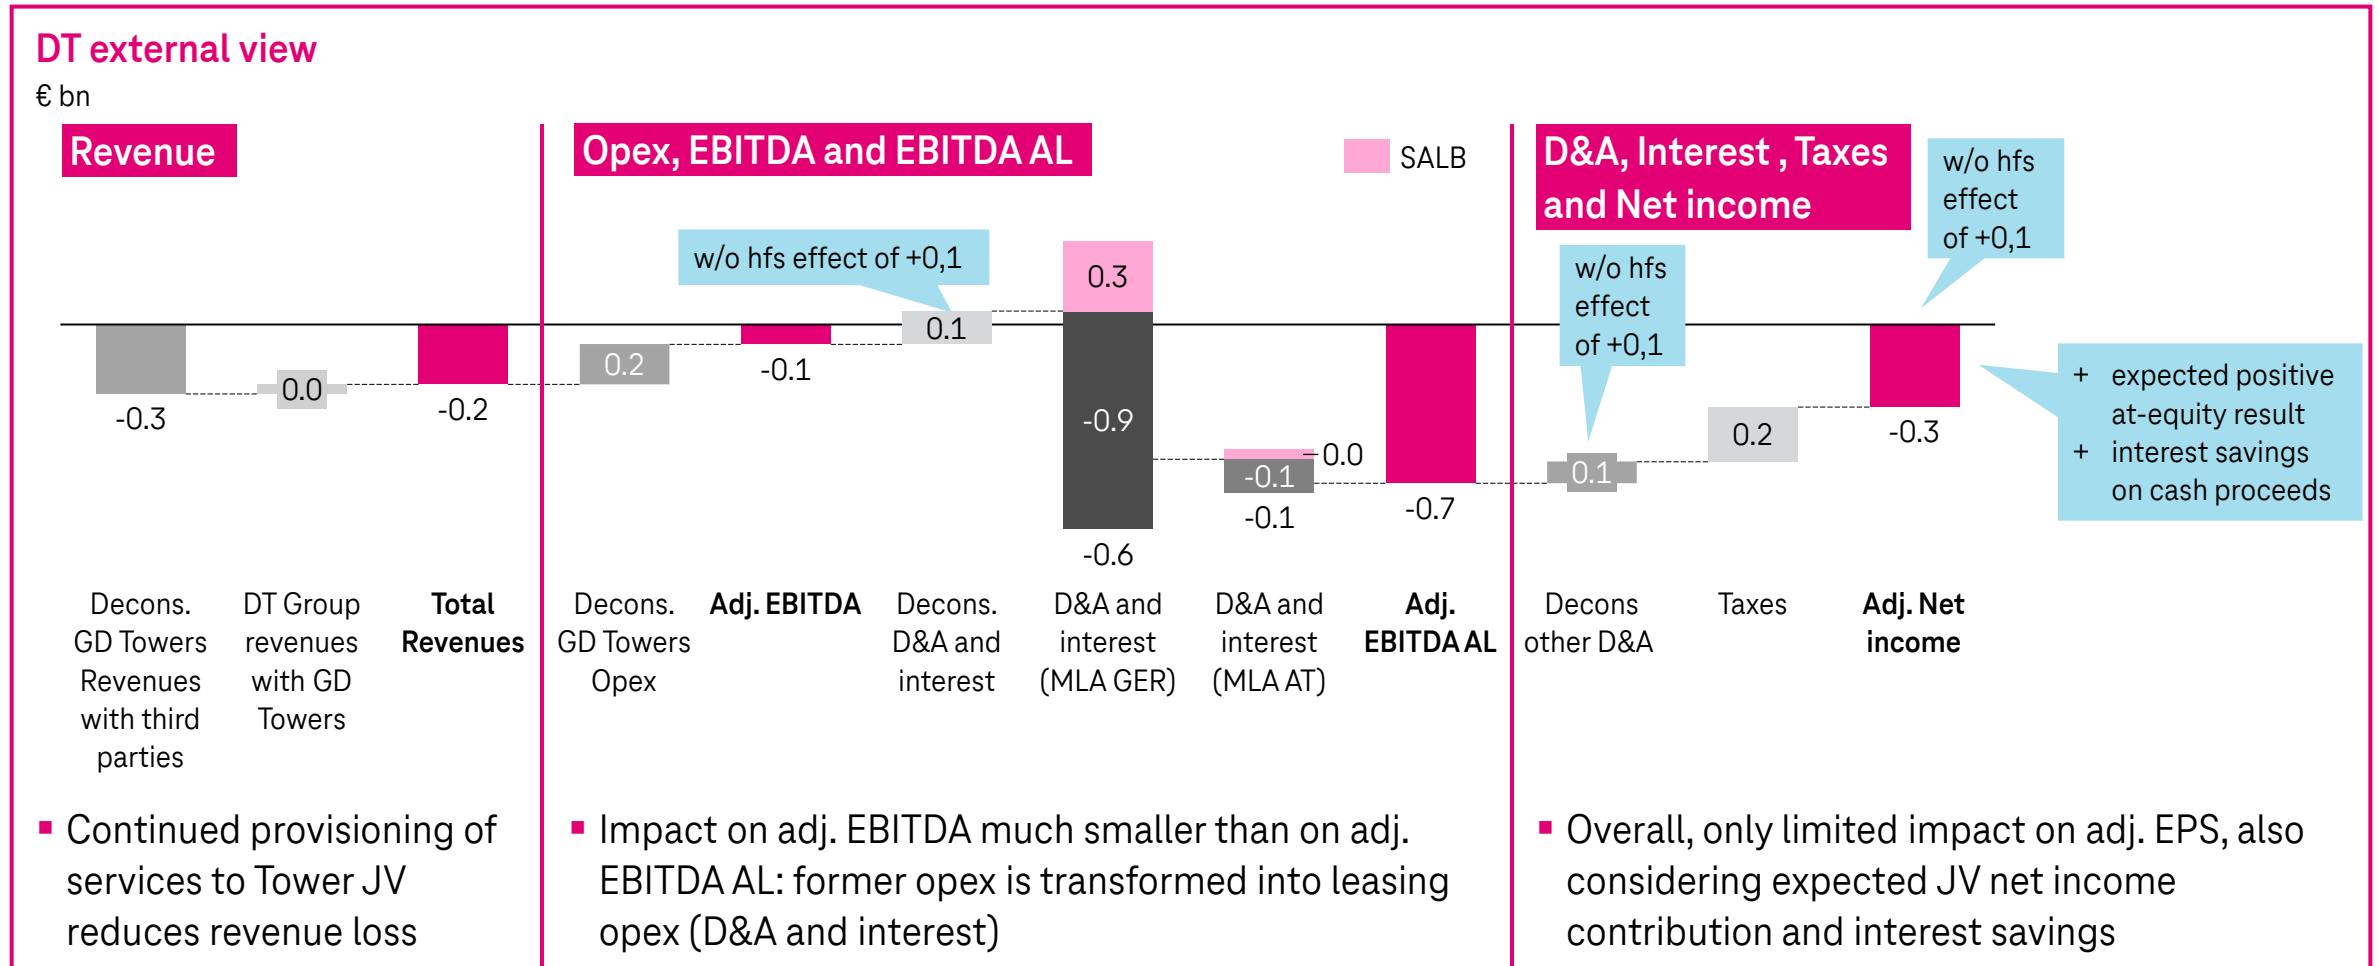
DT external view
€ bn

Revenue

Opex, EBITDA and EBITDA AL

SALB

D&A, Interest , Taxes and Net income

w/o hfs effect of +0,1

w/o hfs effect of +0,1

w/o hfs effect of +0,1

-0.3
0.0
-0.2
0.2
-0.1
0.1
0.3
-0.9
-0.6
0.0
-0.1
-0.1
-0.7
0.1
0.2
-0.3

+ expected positive at-equity result
+ interest savings on cash proceeds

Decons. GD Towers Revenues with third parties

DT Group revenues with GD Towers

Total Revenues

Decons. GD Towers Opex

Adj. EBITDA

Decons. D&A and interest

D&A and interest (MLA GER)

D&A and interest (MLA AT)

Adj. EBITDA AL

Decons other D&A

Taxes

Adj. Net income

▪ Continued provisioning of services to Tower JV reduces revenue loss

▪ Impact on adj. EBITDA much smaller than on adj. EBITDA AL: former opex is transformed into leasing opex (D&A and interest)

▪ Overall, only limited impact on adj. EPS, also considering expected JV net income contribution and interest savings